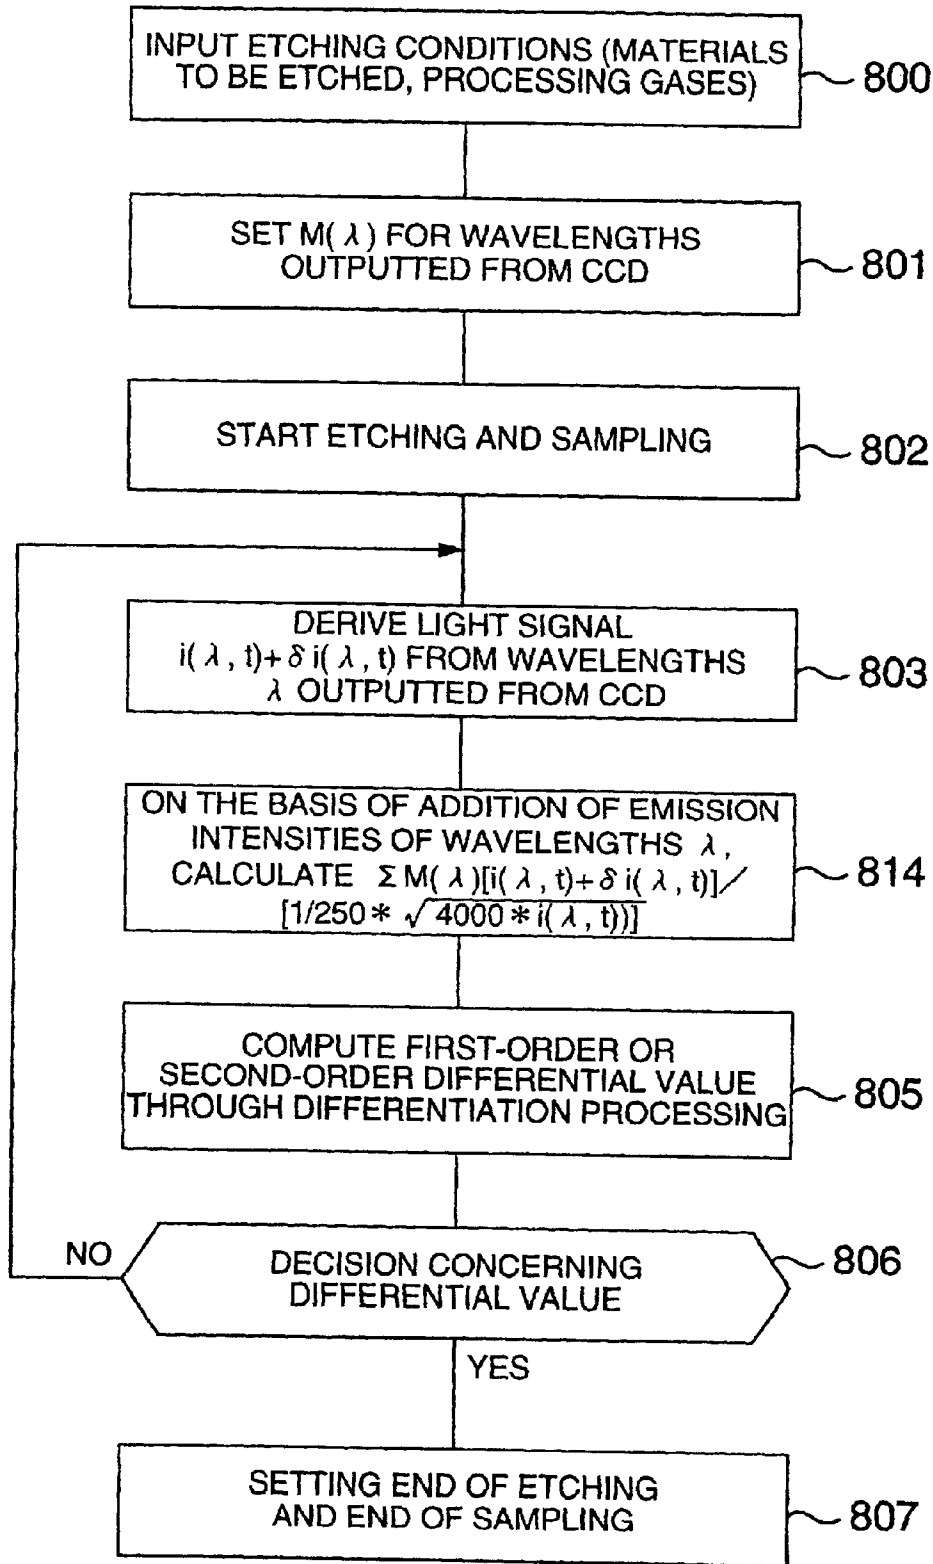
INPUT ETCHING CONDITIONS (MATERIALS TO BE ETCHED, PROCESSING GASES)

800

SET M( $\lambda$ ) FOR WAVELENGTHS OUTPUTTED FROM CCD

801

START ETCHING AND SAMPLING

802

DERIVE LIGHT SIGNAL $i(\lambda, t)+\delta i(\lambda, t)$ FROM WAVELENGTHS $\lambda$ OUTPUTTED FROM CCD

803

ON THE BASIS OF ADDITION OF EMISSION INTENSITIES OF WAVELENGTHS $\lambda$, CALCULATE $\Sigma M(\lambda)[i(\lambda, t)+\delta i(\lambda, t)] / [1/250 * \sqrt{4000 * i(\lambda, t)}]$

814

COMPUTE FIRST-ORDER OR SECOND-ORDER DIFFERENTIAL VALUE THROUGH DIFFERENTIATION PROCESSING

805

NO

DECISION CONCERNING DIFFERENTIAL VALUE

806

YES

SETTING END OF ETCHING AND END OF SAMPLING

807